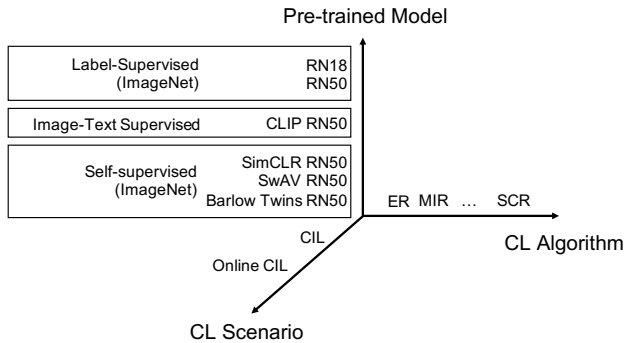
Pre-trained Model

Label-Supervised (ImageNet)

RN18
RN50

Image-Text Supervised

CLIP RN50

Self-supervised (ImageNet)

SimCLR RN50
SwAV RN50
Barlow Twins RN50

ER MIR … SCR

CL Algorithm

CIL

Online CIL

CL Scenario